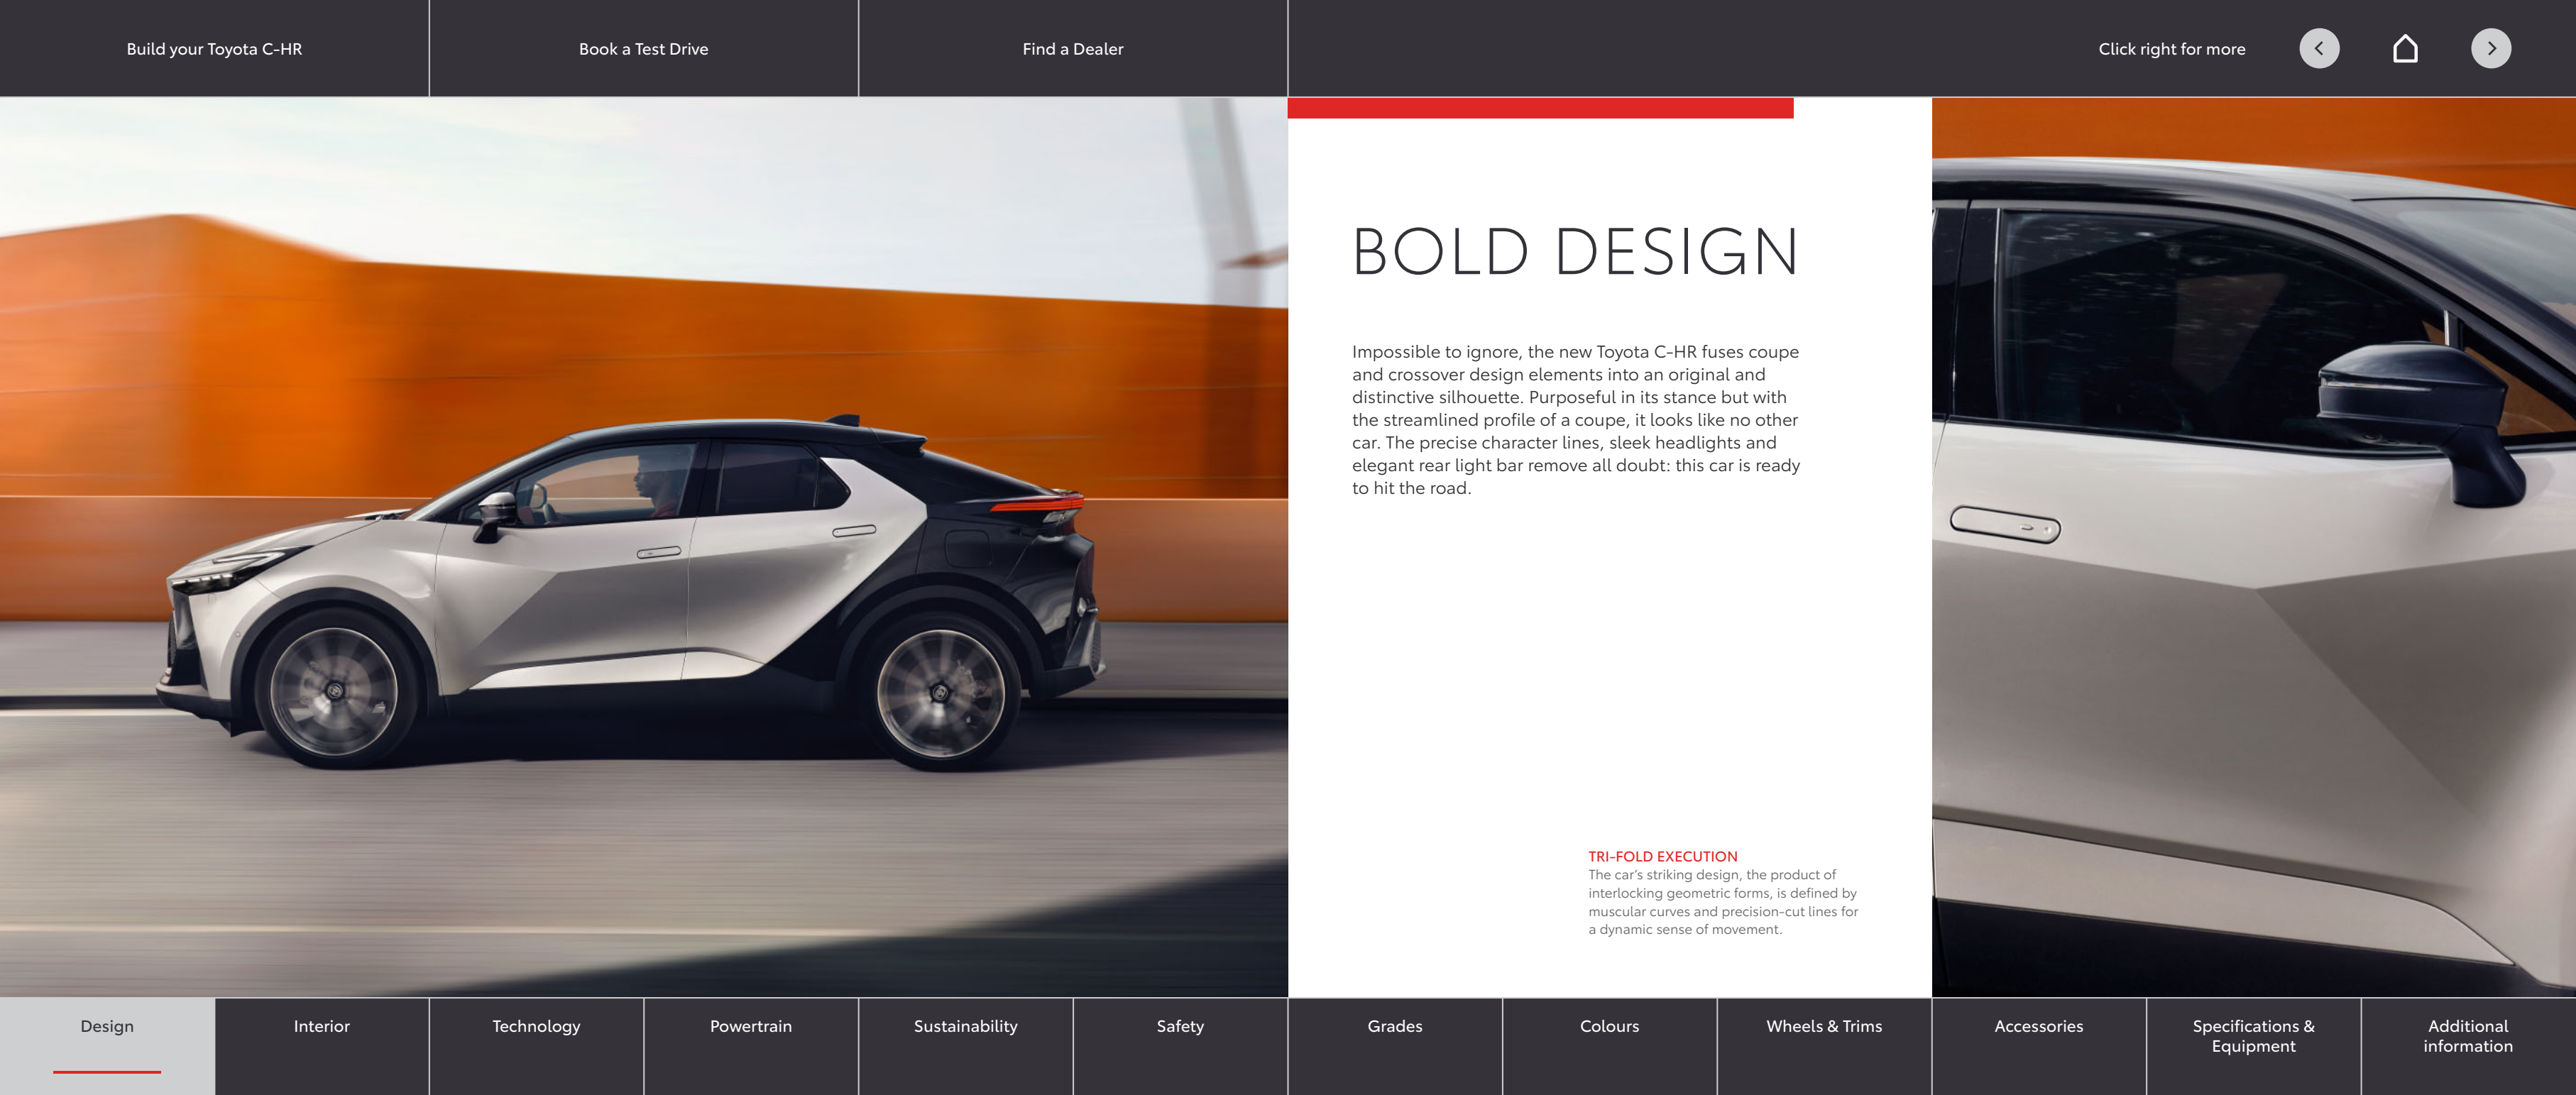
Build your Toyota C-HR

Book a Test Drive

Find a Dealer

Click right for more

BOLD DESIGN

Impossible to ignore, the new Toyota C-HR fuses coupe and crossover design elements into an original and distinctive silhouette. Purposeful in its stance but with the streamlined profile of a coupe, it looks like no other car. The precise character lines, sleek headlights and elegant rear light bar remove all doubt: this car is ready to hit the road.

TRI-FOLD EXECUTION
The car's striking design, the product of interlocking geometric forms, is defined by muscular curves and precision-cut lines for a dynamic sense of movement.

Design

Interior

Technology

Powertrain

Sustainability

Safety

Grades

Colours

Wheels & Trims

Accessories

Specifications & Equipment

Additional information